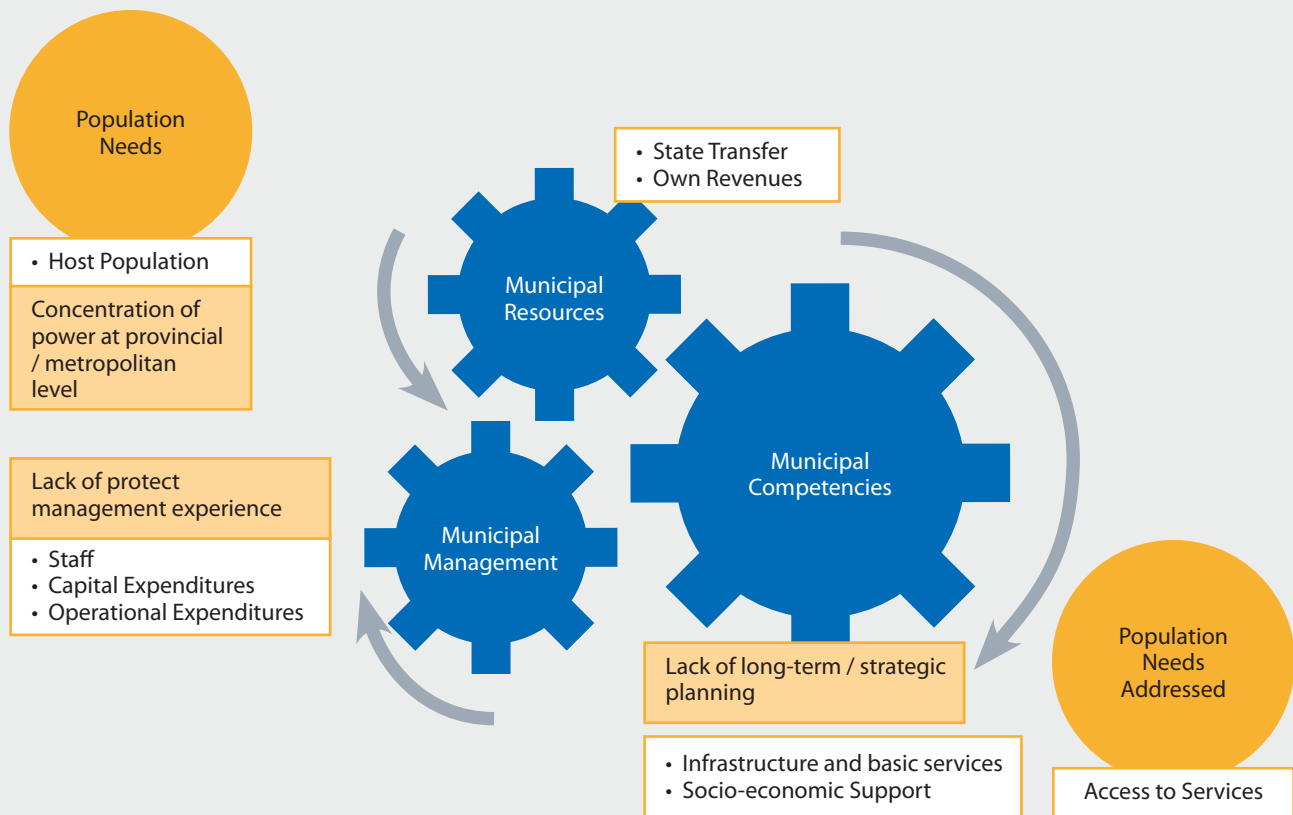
Population Needs

• Host Population

Concentration of power at provincial / metropolitan level

• State Transfer
• Own Revenues

Municipal Resources

Municipal Competencies

Lack of protect management experience

• Staff
• Capital Expenditures
• Operational Expenditures

Municipal Management

Lack of long-term / strategic planning

• Infrastructure and basic services
• Socio-economic Support

Population Needs Addressed

Access to Services